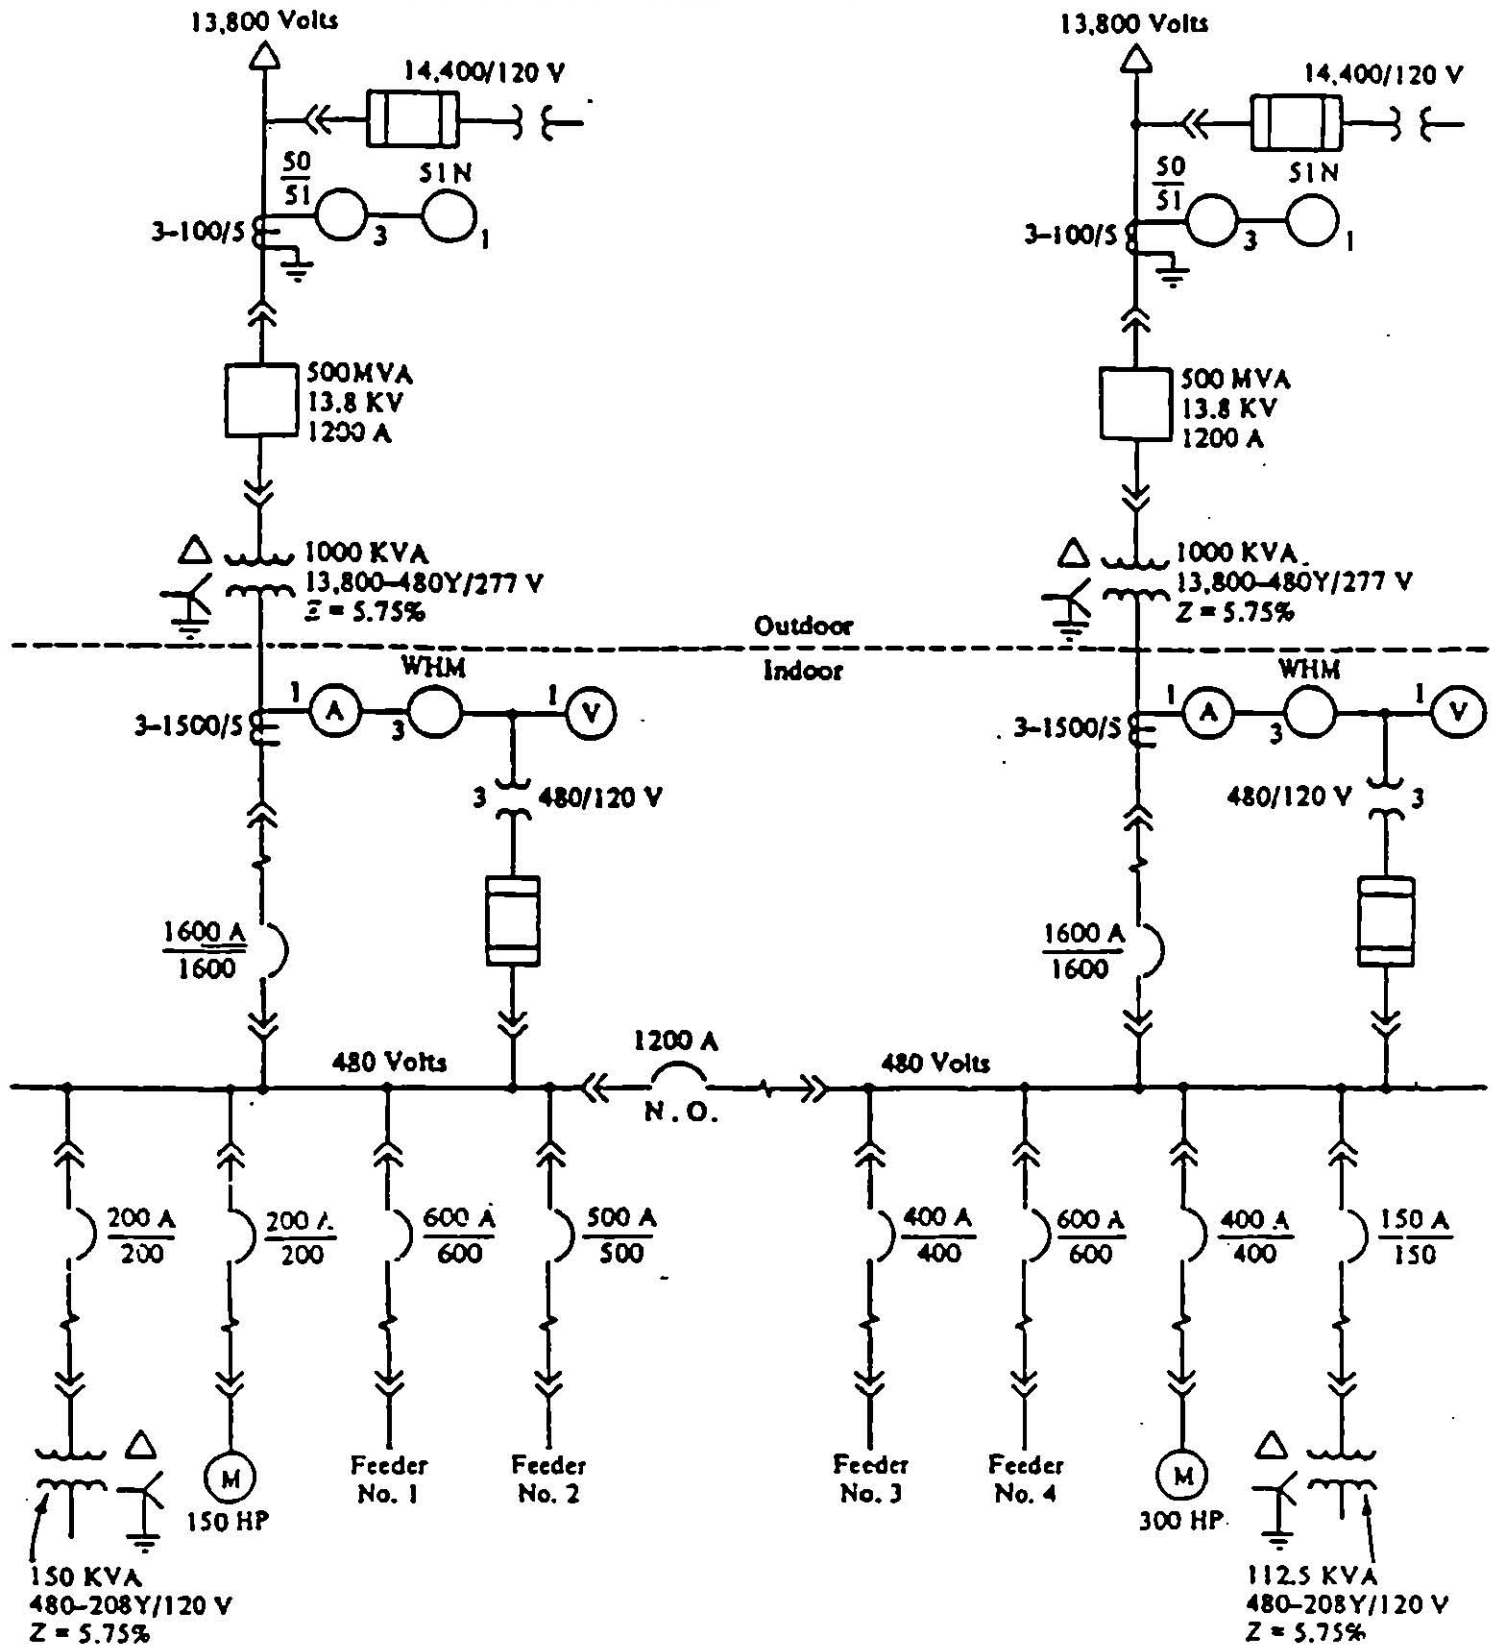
13,800 Volts

14,400/120 V

$\frac{50}{51}$

51N

3-100/5

3

1

500MVA
13.8 KV
1200 A

1000 KVA
13,800-480Y/277 V
Z = 5.75%

13,800 Volts

14,400/120 V

$\frac{50}{51}$

51N

3-100/5

3

1

500 MVA
13.8 KV
1200 A

1000 KVA
13,800-480Y/277 V
Z = 5.75%

Outdoor

Indoor

WHM

1 A

3

1 V

3-1500/5

3 480/120 V

WHM

1 A

3

1 V

3-1500/5

480/120 V 3

$\frac{1600 A}{1600}$

$\frac{1600 A}{1600}$

480 Volts

1200 A

N.O.

480 Volts

$\frac{200 A}{200}$

$\frac{200 A}{200}$

$\frac{600 A}{600}$

$\frac{500 A}{500}$

$\frac{400 A}{400}$

$\frac{600 A}{600}$

$\frac{400 A}{400}$

$\frac{150 A}{150}$

M
150 HP

Feeder No. 1

Feeder No. 2

Feeder No. 3

Feeder No. 4

M
300 HP

150 KVA
480-208Y/120 V
Z = 5.75%

112.5 KVA
480-208Y/120 V
Z = 5.75%